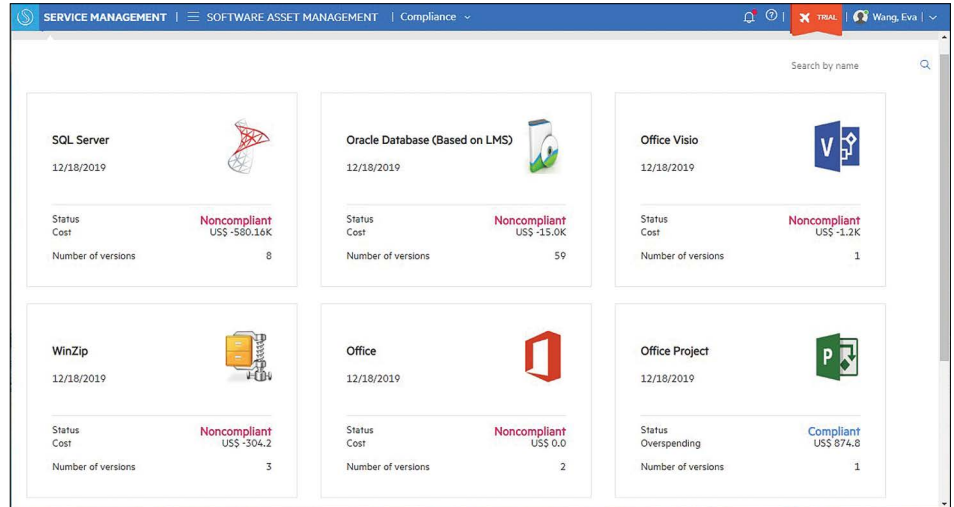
SERVICE MANAGEMENT | SOFTWARE ASSET MANAGEMENT | Compliance

TRIAL | Wang, Eva

Search by name

SQL Server
12/18/2019
Status Noncompliant
Cost US$ -580.16K
Number of versions 8

Oracle Database (Based on LMS)
12/18/2019
Status Noncompliant
Cost US$ -15.0K
Number of versions 59

Office Visio
12/18/2019
Status Noncompliant
Cost US$ -1.2K
Number of versions 1

WinZip
12/18/2019
Status Noncompliant
Cost US$ -304.2
Number of versions 3

Office
12/18/2019
Status Noncompliant
Cost US$ 0.0
Number of versions 2

Office Project
12/18/2019
Status Compliant
Overspending US$ 874.8
Number of versions 1